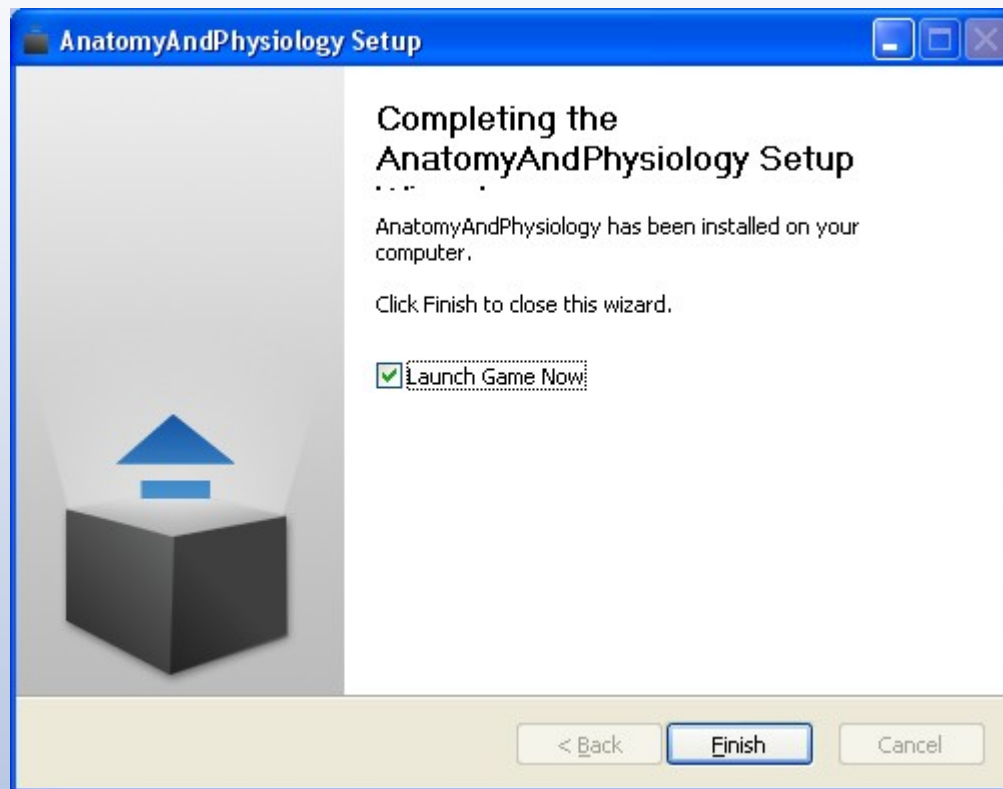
AnatomyAndPhysiology Setup

Completing the AnatomyAndPhysiology Setup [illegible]

AnatomyAndPhysiology has been installed on your computer.

Click Finish to close this wizard.

Launch Game Now

< Back
Finish
Cancel